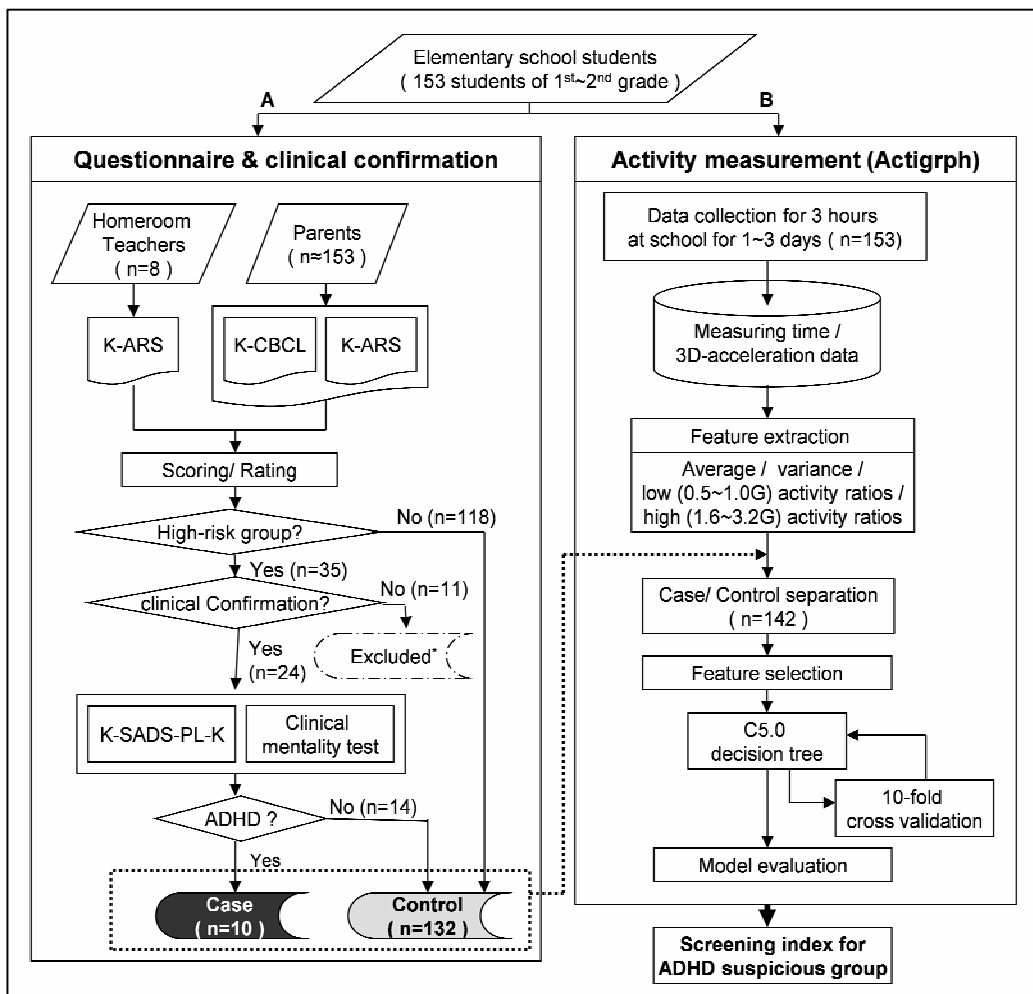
Elementary school students
( 153 students of 1st~2nd grade )

A

B

Questionnaire & clinical confirmation

Homeroom Teachers
( n=8 )

Parents
( n≈153 )

K-ARS

K-CBCL

K-ARS

Scoring/ Rating

High-risk group?

No (n=118)

Yes (n=35)

clinical Confirmation?

No (n=11)

Yes
(n=24)

Excluded*

K-SADS-PL-K

Clinical mentality test

ADHD ?

No (n=14)

Yes

Case
( n=10 )

Control
( n=132 )

Activity measurement (Actigrph)

Data collection for 3 hours at school for 1~3 days ( n=153)

Measuring time / 3D-acceleration data

Feature extraction

Average / variance / low (0.5~1.0G) activity ratios / high (1.6~3.2G) activity ratios

Case/ Control separation
( n=142 )

Feature selection

C5.0
decision tree

10-fold
cross validation

Model evaluation

Screening index for ADHD suspicious group